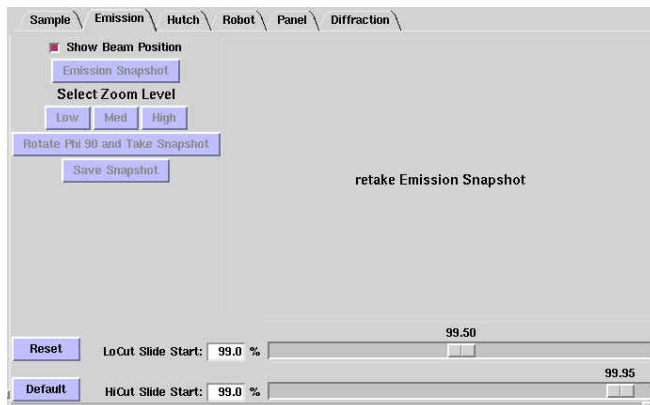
Sample Emission Hutch Robot Panel Diffraction

Show Beam Position

Emission Snapshot

Select Zoom Level

Low Med High

Rotate Phi 90 and Take Snapshot

Save Snapshot

retake Emission Snapshot

99.50

Reset LoCut Slide Start: 99.0 %

99.95

Default HiCut Slide Start: 99.0 %